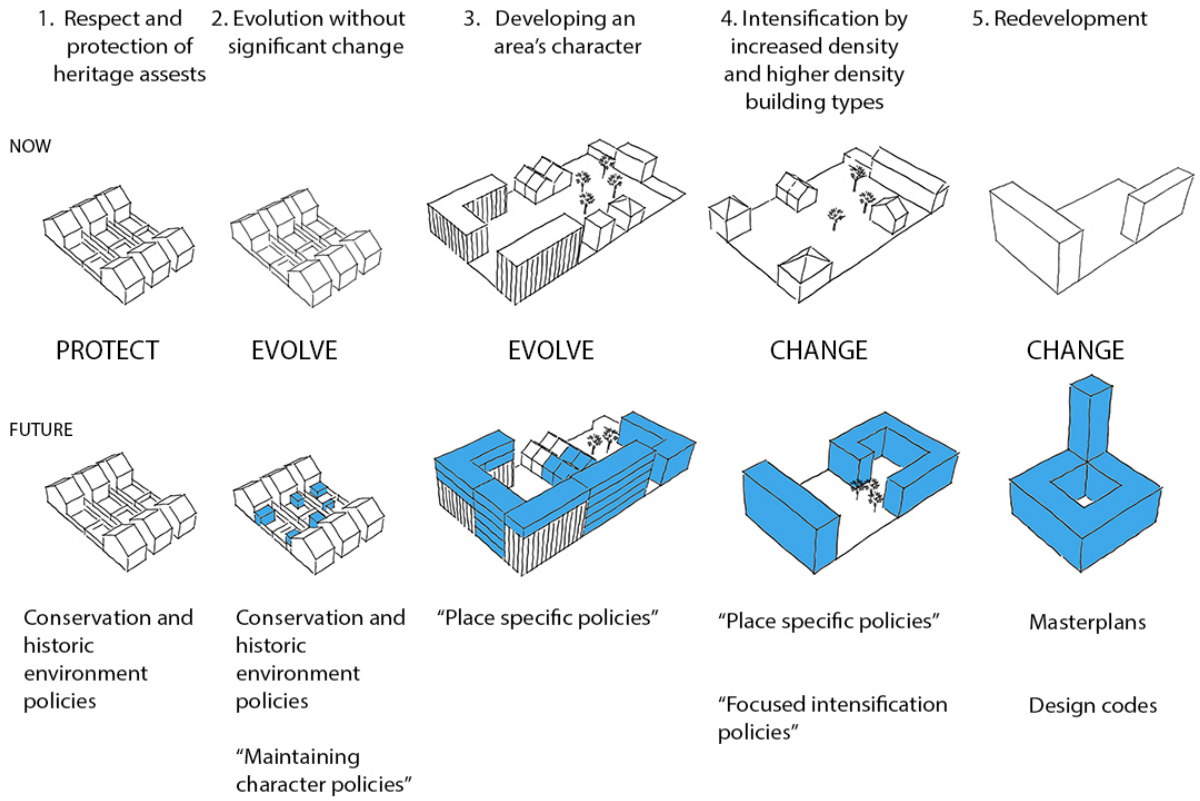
1. Respect and protection of heritage assests

2. Evolution without significant change

3. Developing an area's character

4. Intensification by increased density and higher density building types

5. Redevelopment

NOW

PROTECT

EVOLVE

EVOLVE

CHANGE

CHANGE

FUTURE

Conservation and historic environment policies

Conservation and historic environment policies

"Maintaining character policies"

"Place specific policies"

"Place specific policies"

"Focused intensification policies"

Masterplans

Design codes